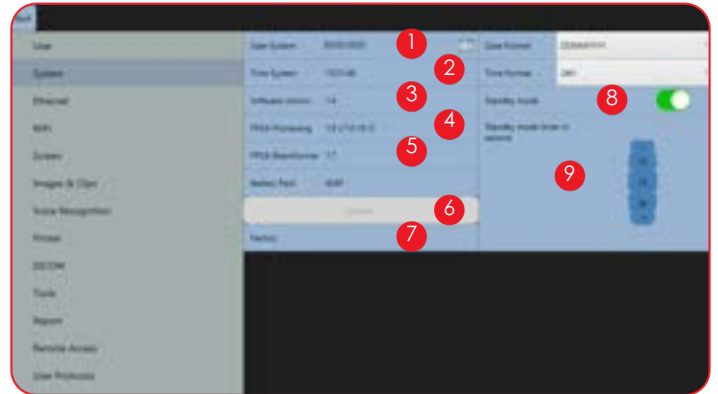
User
System
Ethernet
WiFi
Screen
Images & Clips
Voice Recognition
Printer
DICOM
Tools
Report
Remote Access
User Protocols

Date System 00/00/0000
1
Time System 13:21:48
2
Software version 1.4
3
FPGA Processing 1.0.2.12.19.C
4
FPGA BoardNumber 1.7
5
Battery Pack 40HP
Update
6
Factory
7

Date Format DD/MM/YYYY
Time Format 24H
Standby mode
8
Standby mode time in seconds
9